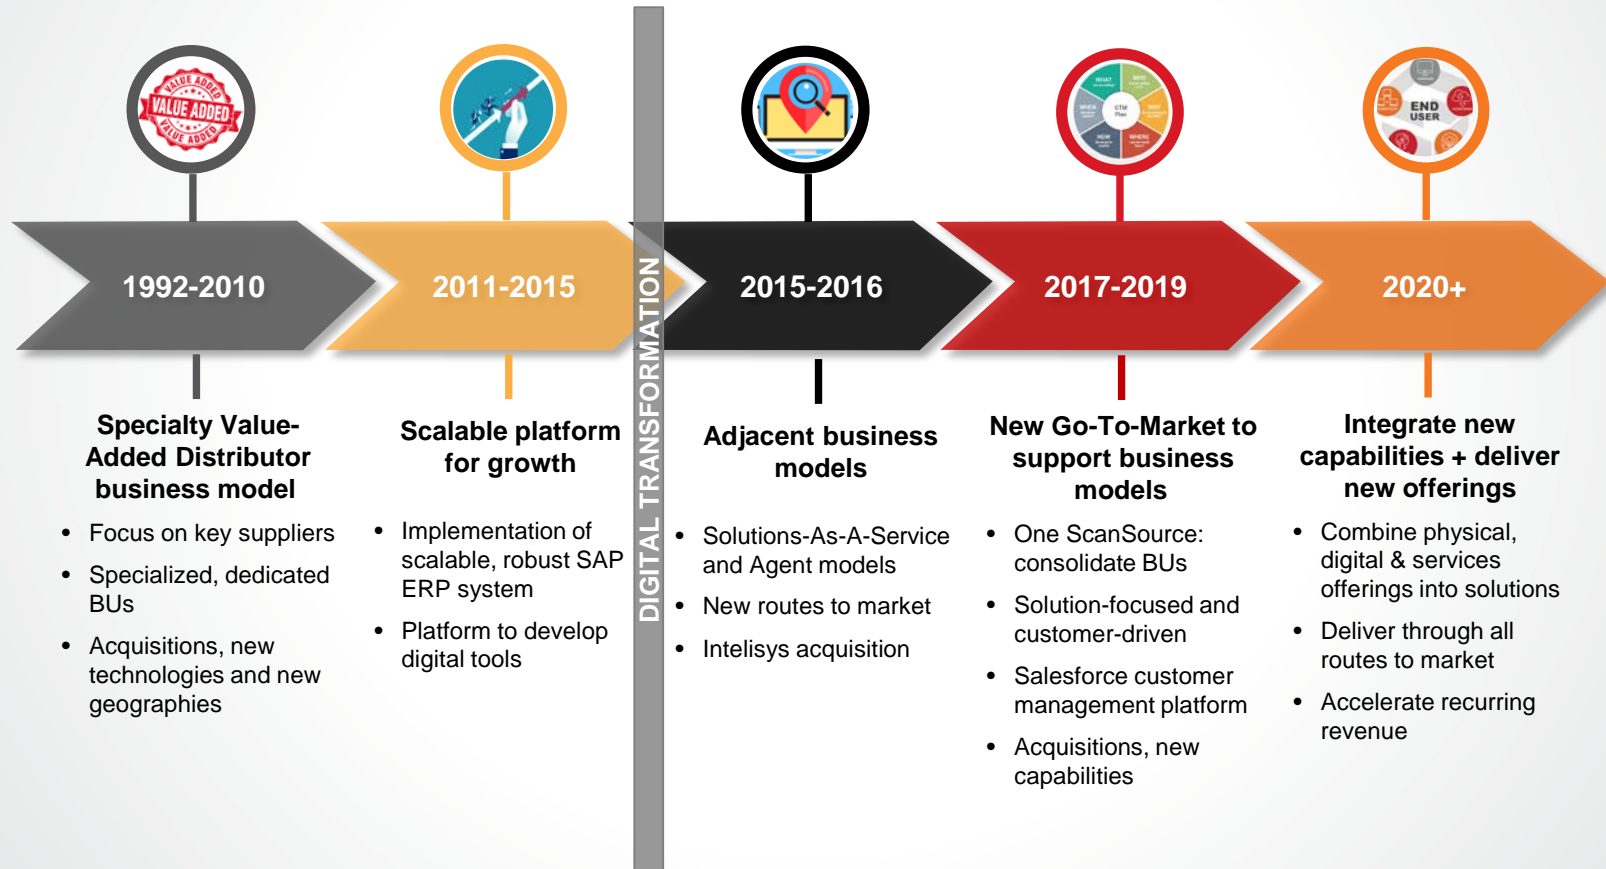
VALUE ADDED

VALUE ADDED

VALUE ADDED

DIGITAL TRANSFORMATION

WHAT

WHO

WHEN

GTM Plan

WHY

HOW

WHERE

END USER

1992-2010

2011-2015

2015-2016

2017-2019

2020+

Specialty Value-Added Distributor business model

- Focus on key suppliers
- Specialized, dedicated BUs
- Acquisitions, new technologies and new geographies

Scalable platform for growth

- Implementation of scalable, robust SAP ERP system
- Platform to develop digital tools

Adjacent business models

- Solutions-As-A-Service and Agent models
- New routes to market
- Intelisys acquisition

New Go-To-Market to support business models

- One ScanSource: consolidate BUs
- Solution-focused and customer-driven
- Salesforce customer management platform
- Acquisitions, new capabilities

Integrate new capabilities + deliver new offerings

- Combine physical, digital & services offerings into solutions
- Deliver through all routes to market
- Accelerate recurring revenue